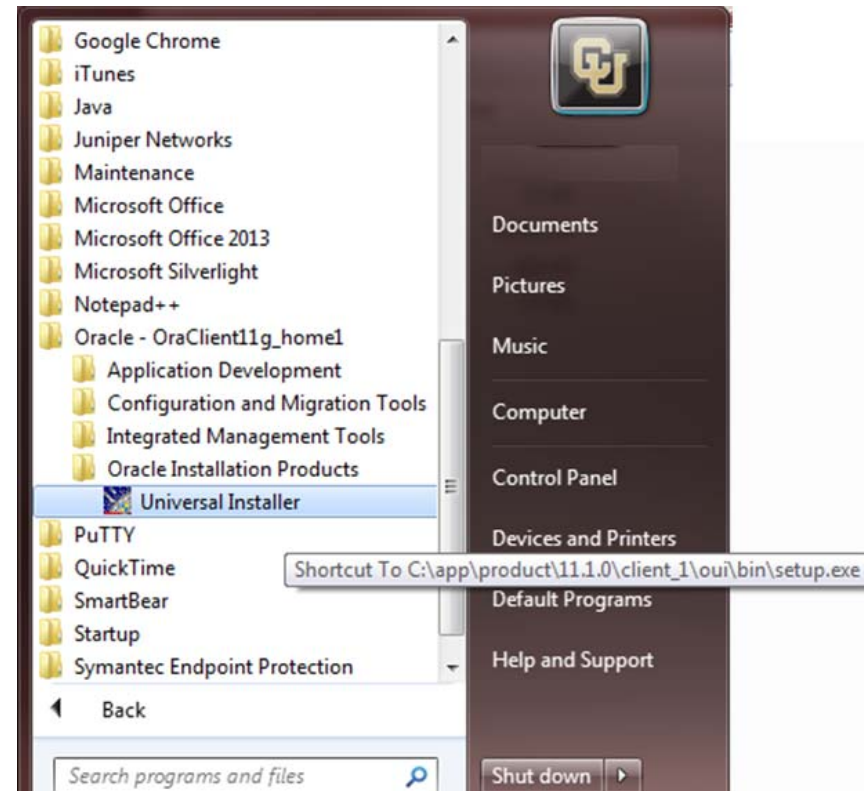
Google Chrome
iTunes
Java
Juniper Networks
Maintenance
Microsoft Office
Microsoft Office 2013
Microsoft Silverlight
Notepad++
Oracle - OraClient11g_home1
Application Development
Configuration and Migration Tools
Integrated Management Tools
Oracle Installation Products
Universal Installer
PuTTY
QuickTime
SmartBear
Startup
Symantec Endpoint Protection
Back
Search programs and files

Documents
Pictures
Music
Computer
Control Panel
Devices and Printers
Shortcut To C:\app\product\11.1.0\client_1\oui\bin\setup.exe
Default Programs
Help and Support
Shut down